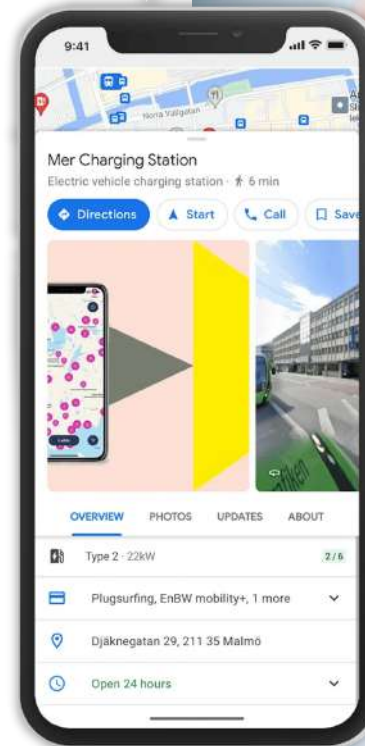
9:41

Norra Vallgatan

Mer Charging Station

Electric vehicle charging station · 6 min

Directions

Start

Call

Save

OVERVIEW

PHOTOS

UPDATES

ABOUT

Type 2 · 22kW

2/6

Plugsurfing, EnBW mobility+, 1 more

Djäknegatan 29, 211 35 Malmö

Open 24 hours